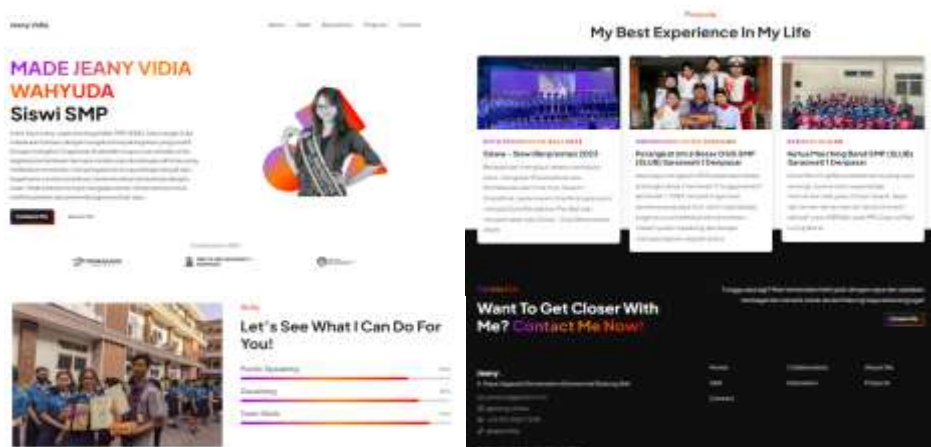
Jeany Vidia

Home Skill Experience Projects Contact

MADE JEANY VIDIA WAHYUDA

Siswi SMP

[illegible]

Contact Me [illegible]

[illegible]

Skills

Let's See What I Can Do For You!

Public Speaking

Leadership

Team Work

Projects

My Best Experience In My Life

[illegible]

Siswa - Siswi Berprestasi 2023

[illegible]

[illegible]

Perwakilan Untuk Bersaing OSIS SMP (SLUB) Saraswati 1 Denpasar

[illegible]

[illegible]

Ketua Marching Band SMP (SLUB) Saraswati 1 Denpasar

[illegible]

Contact Us

Want To Get Closer With Me? Contact Me Now!

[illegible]

Contact Me

Jeany

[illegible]

Home

Skill

Contact

Collaboration

Information

About Me

Projects